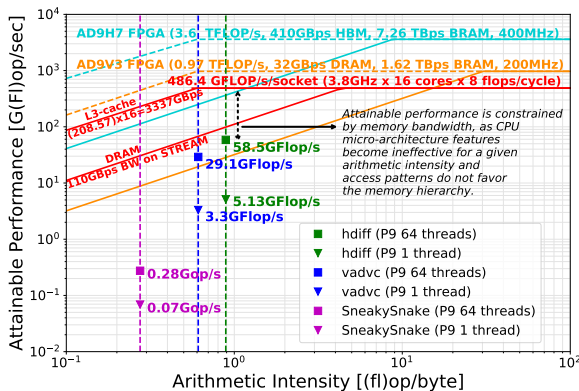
AD9H7 FPGA (3.6 TFLOP/s, 410GBps HBM, 7.26 TBps BRAM, 400MHz)

AD9V3 FPGA (0.97 TFLOP/s, 32GBps DRAM, 1.62 TBps BRAM, 200MHz)

486.4 GFLOP/s/socket (3.8GHz x 16 cores x 8 flops/cycle)

L3-cache (208.57)x16=3337GBps

DRAM 110GBps BW on STREAM

Attainable performance is constrained by memory bandwidth, as CPU micro-architecture features become ineffective for a given arithmetic intensity and access patterns do not favor the memory hierarchy.

58.5GFlop/s

29.1GFlop/s

5.13GFlop/s

3.3GFlop/s

0.28Gop/s

0.07Gop/s

hdiff (P9 64 threads)
hdiff (P9 1 thread)
vadvc (P9 64 threads)
vadvc (P9 1 thread)
SneakySnake (P9 64 threads)
SneakySnake (P9 1 thread)

Attainable Performance [G(Fl)op/sec]

$10^4$
$10^3$
$10^2$
$10^1$
$10^0$
$10^{-1}$
$10^{-2}$

$10^{-1}$
$10^0$
$10^1$
$10^2$

Arithmetic Intensity [(fl)op/byte]